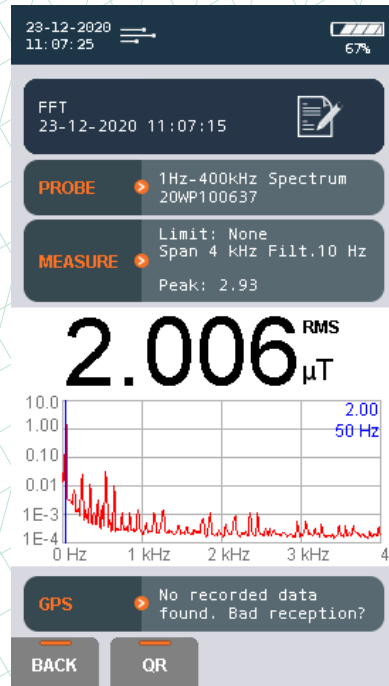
23-12-2020
11:07:25

67%

FFT
23-12-2020 11:07:15

PROBE
1Hz-400kHz Spectrum
20WP100637

MEASURE
Limit: None
Span 4 kHz Filt.10 Hz

Peak: 2.93

2.006 RMS µT

10.0
1.00
0.10
0.01
1E-3
1E-4

2.00
50 Hz

0 Hz
1 kHz
2 kHz
3 kHz
4

GPS
No recorded data found. Bad reception?

BACK
QR